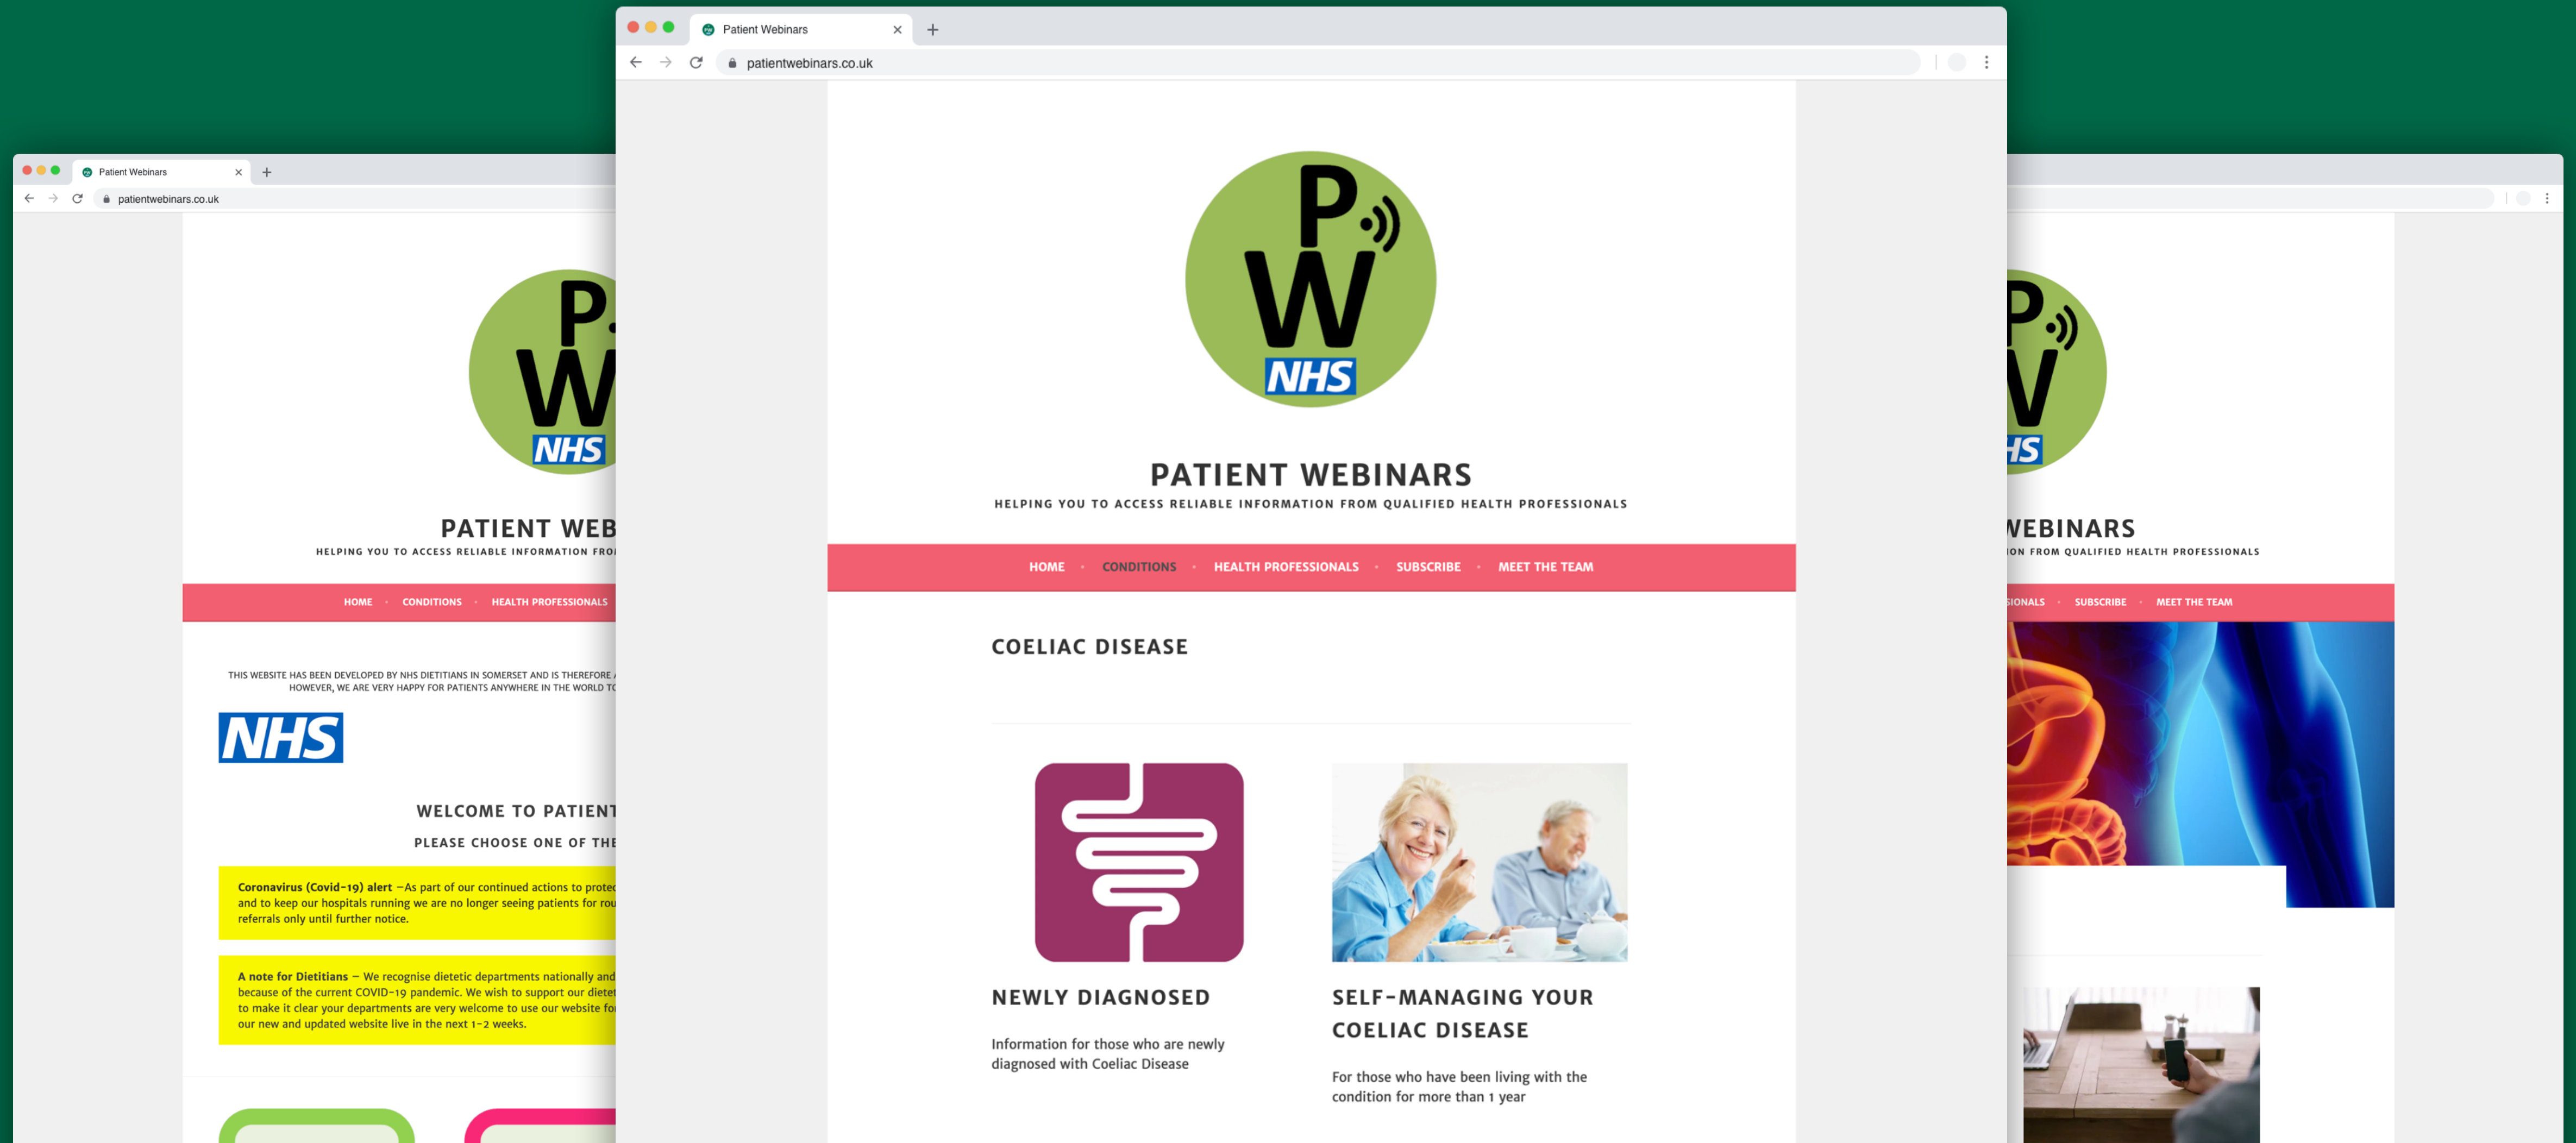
Patient Webinars
patientwebinars.co.uk

P W NHS

PATIENT WEB
HELPING YOU TO ACCESS RELIABLE INFORMATION FRO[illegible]

HOME • CONDITIONS • HEALTH PROFESSIONALS

THIS WEBSITE HAS BEEN DEVELOPED BY NHS DIETITIANS IN SOMERSET AND IS THEREFORE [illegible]
HOWEVER, WE ARE VERY HAPPY FOR PATIENTS ANYWHERE IN THE WORLD T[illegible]

NHS

WELCOME TO PATIEN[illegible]
PLEASE CHOOSE ONE OF THE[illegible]

Coronavirus (Covid-19) alert –As part of our continued actions to prote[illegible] and to keep our hospitals running we are no longer seeing patients for rou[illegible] referrals only until further notice.

A note for Dietitians – We recognise dietetic departments nationally and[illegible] because of the current COVID-19 pandemic. We wish to support our diete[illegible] to make it clear your departments are very welcome to use our website fo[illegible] our new and updated website live in the next 1-2 weeks.

Patient Webinars
patientwebinars.co.uk

P W NHS

PATIENT WEBINARS
HELPING YOU TO ACCESS RELIABLE INFORMATION FROM QUALIFIED HEALTH PROFESSIONALS

HOME • CONDITIONS • HEALTH PROFESSIONALS • SUBSCRIBE • MEET THE TEAM

COELIAC DISEASE

NEWLY DIAGNOSED
Information for those who are newly diagnosed with Coeliac Disease

SELF-MANAGING YOUR COELIAC DISEASE
For those who have been living with the condition for more than 1 year

P W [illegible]S

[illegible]EBINARS
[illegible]ION FROM QUALIFIED HEALTH PROFESSIONALS

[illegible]SIONALS • SUBSCRIBE • MEET THE TEAM